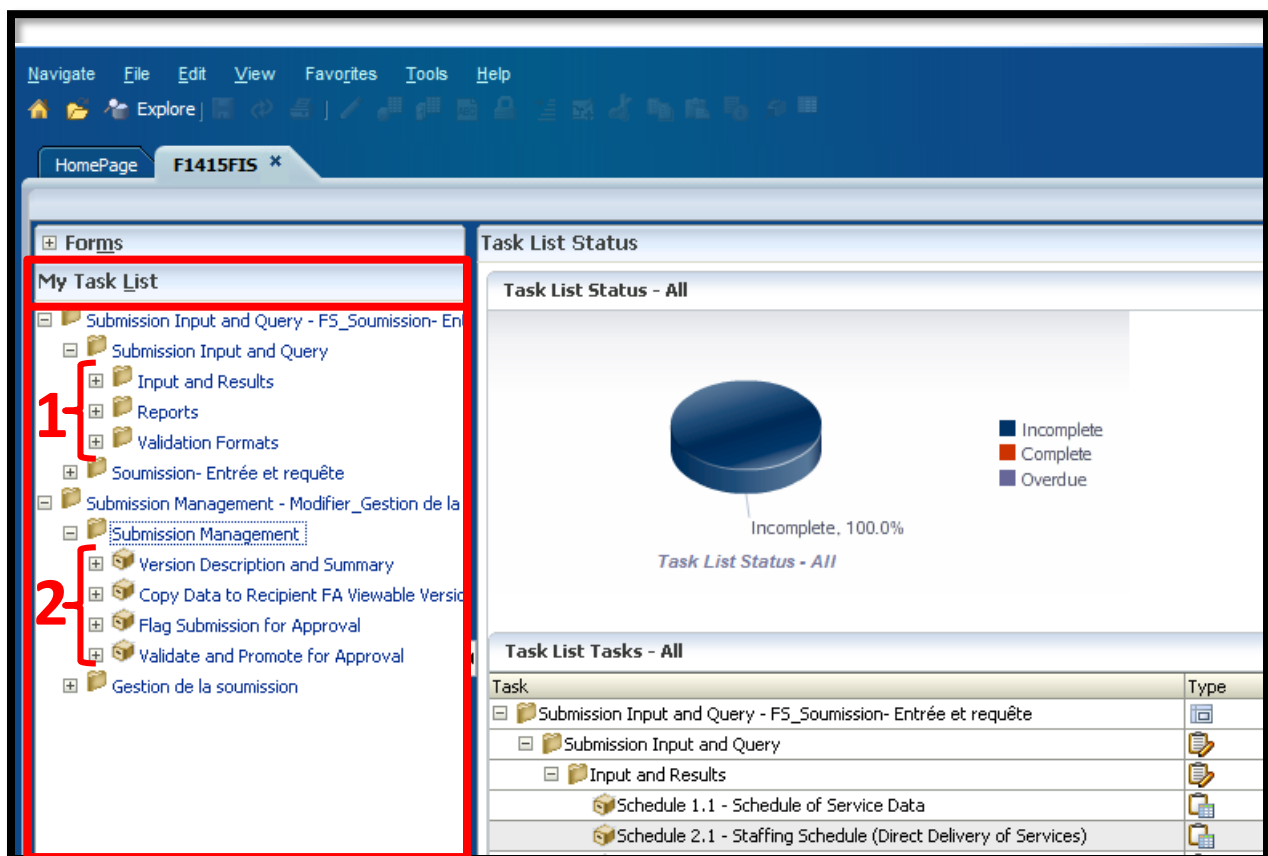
Navigate File Edit View Favorites Tools Help

Explore

HomePage F1415FIS ×

Forms

My Task List

Submission Input and Query - FS_Soumission- En

Submission Input and Query

Input and Results

Reports

Validation Formats

Soumission- Entrée et requête

Submission Management - Modifier_Gestion de la

Submission Management

Version Description and Summary

Copy Data to Recipient FA Viewable Versio

Flag Submission for Approval

Validate and Promote for Approval

Gestion de la soumission

1

2

Task List Status

Task List Status - All

Incomplete

Complete

Overdue

Incomplete, 100.0%

Task List Status - All

Task List Tasks - All

| Task | Type |
|---|---|
| Submission Input and Query - FS_Soumission- Entrée et requête | |
| Submission Input and Query | |
| Input and Results | |
| Schedule 1.1 - Schedule of Service Data | |
| Schedule 2.1 - Staffing Schedule (Direct Delivery of Services) | |